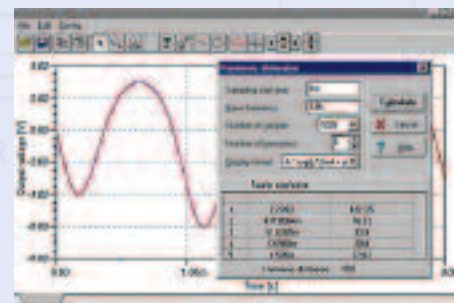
File Edit Extra

0.02

0.01

0.00

-0.01

-0.02

-0.03

Output voltage [V]

0.00

0.005

Time [s]

Harmonic distortion

Sampling start time

Base frequency

Number of samples

Number of harmonics

Display results

Calculate

Cancel

Help

Fault values

1

2

3

4

5

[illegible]

Harmonic distortion

0.02